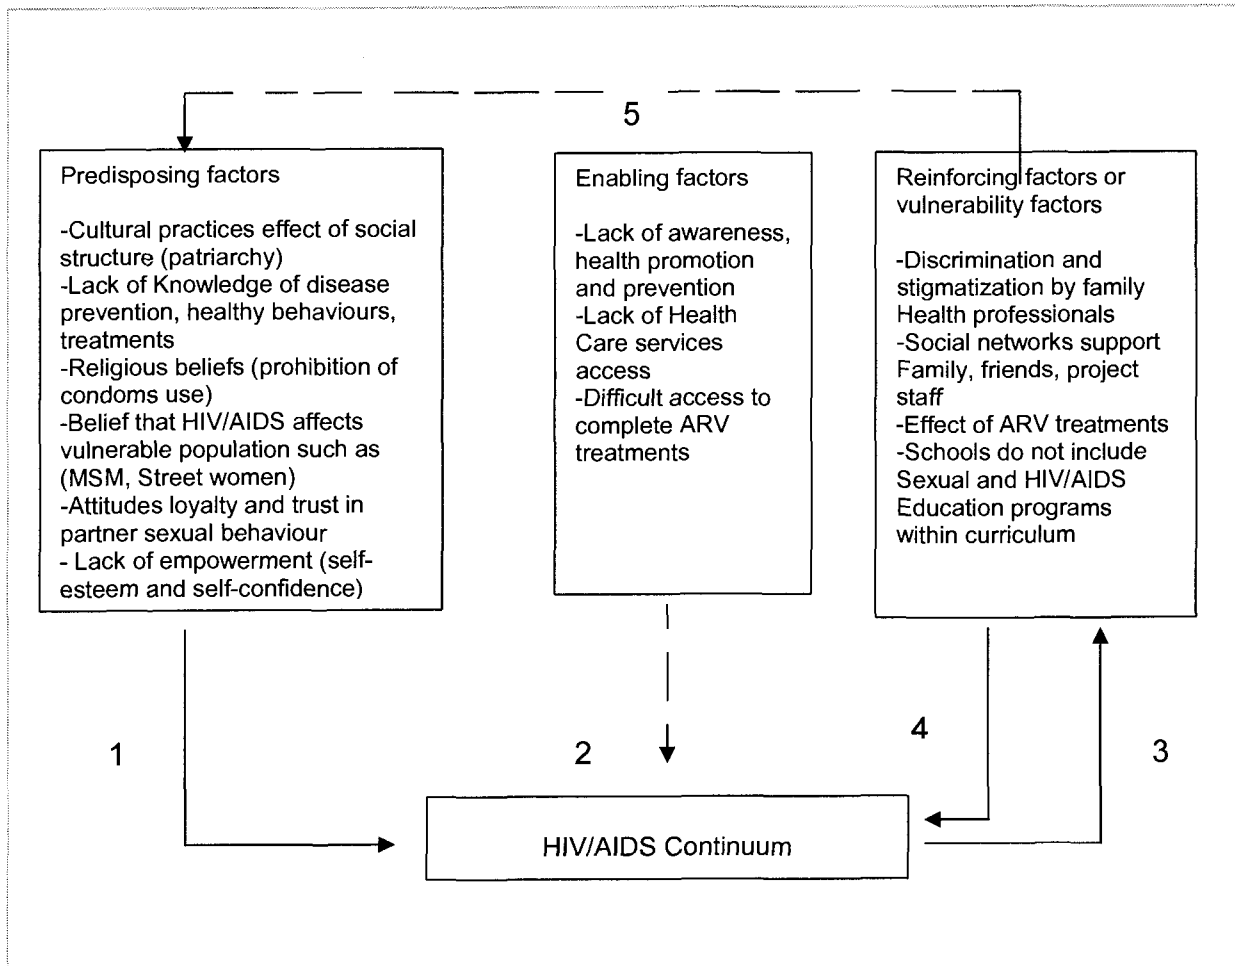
5

Predisposing factors

-Cultural practices effect of social structure (patriarchy)
-Lack of Knowledge of disease prevention, healthy behaviours, treatments
-Religious beliefs (prohibition of condoms use)
-Belief that HIV/AIDS affects vulnerable population such as (MSM, Street women)
-Attitudes loyalty and trust in partner sexual behaviour
- Lack of empowerment (self-esteem and self-confidence)

Enabling factors

-Lack of awareness, health promotion and prevention
-Lack of Health Care services access
-Difficult access to complete ARV treatments

Reinforcing factors or vulnerability factors

-Discrimination and stigmatization by family Health professionals
-Social networks support Family, friends, project staff
-Effect of ARV treatments
-Schools do not include Sexual and HIV/AIDS Education programs within curriculum

1

2

4

3

HIV/AIDS Continuum